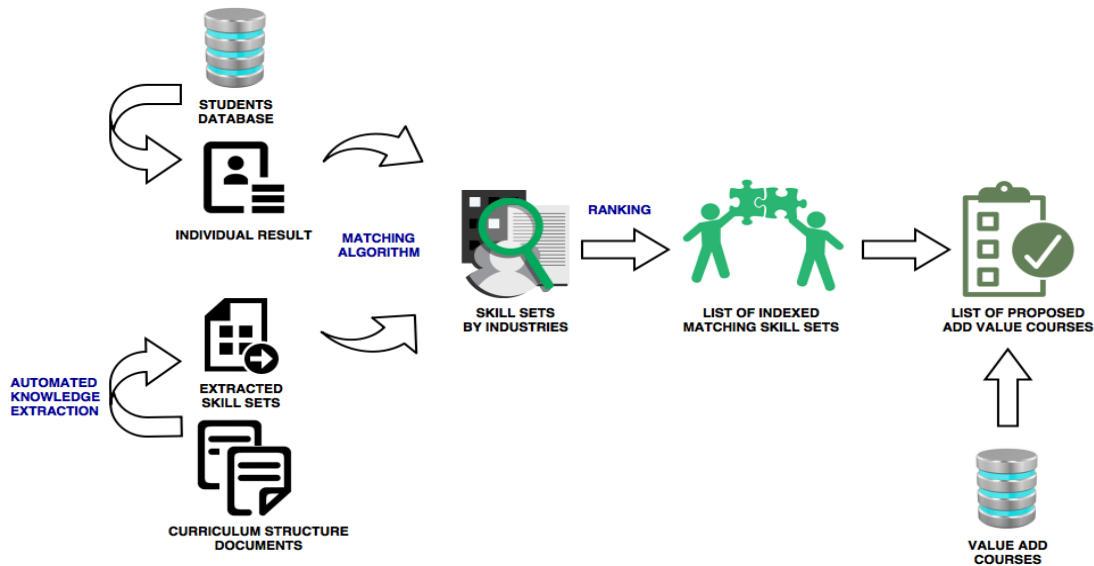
STUDENTS DATABASE

INDIVIDUAL RESULT

MATCHING ALGORITHM

SKILL SETS BY INDUSTRIES

RANKING

LIST OF INDEXED MATCHING SKILL SETS

LIST OF PROPOSED ADD VALUE COURSES

AUTOMATED KNOWLEDGE EXTRACTION

EXTRACTED SKILL SETS

CURRICULUM STRUCTURE DOCUMENTS

VALUE ADD COURSES